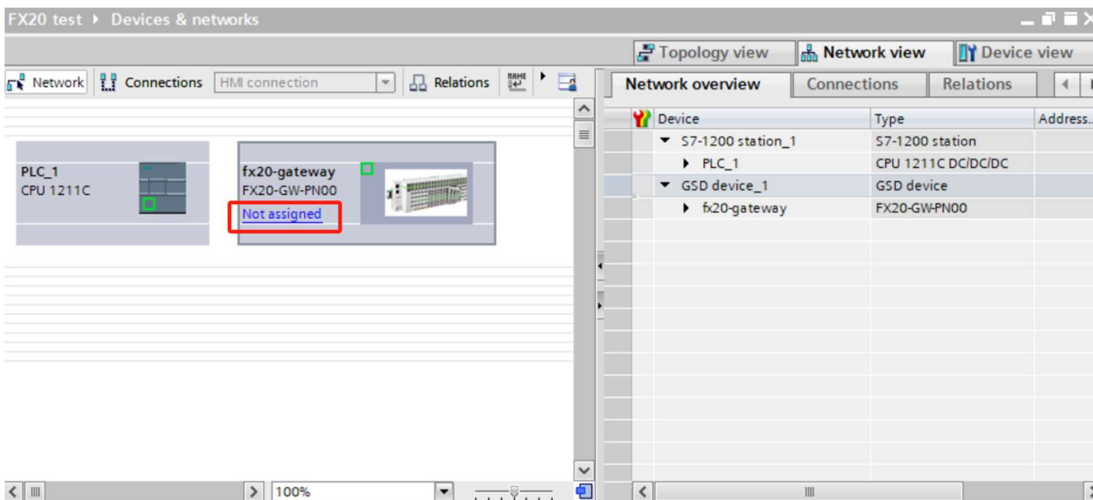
FX20 test ▸ Devices & networks

Topology view | Network view | Device view

Network | Connections | HMI connection | Relations

PLC_1
CPU 1211C

fx20-gateway
FX20-GW-PN00
Not assigned

Network overview | Connections | Relations

| Device | Type | Address... |
|---|---|---|
| ▾ S7-1200 station_1 | S7-1200 station | |
| ▸ PLC_1 | CPU 1211C DC/DC/DC | |
| ▾ GSD device_1 | GSD device | |
| ▸ fx20-gateway | FX20-GW-PN00 | |

100%